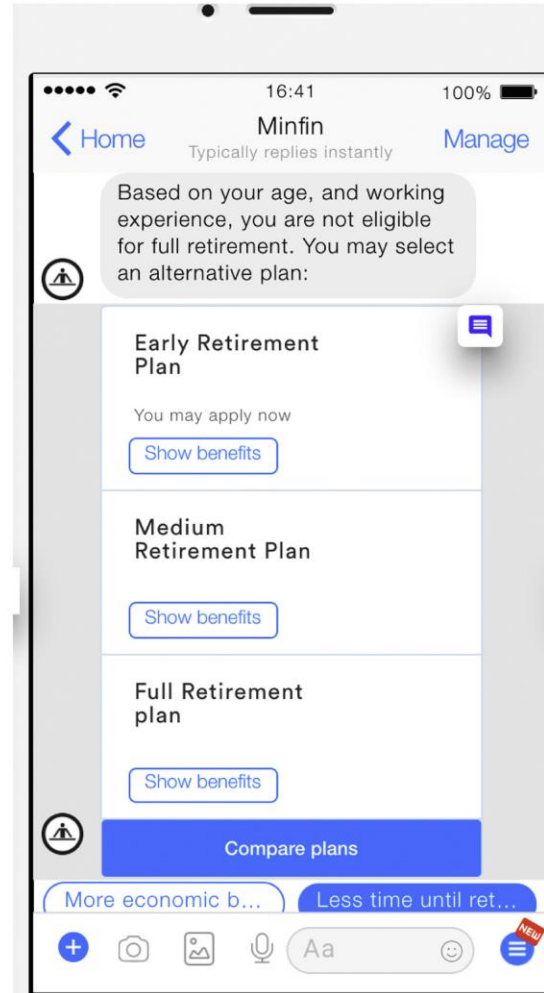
16:41
100%

Home
Minfin
Typically replies instantly
Manage

Based on your age, and working experience, you are not eligible for full retirement. You may select an alternative plan:

Early Retirement Plan

You may apply now

Show benefits

Medium Retirement Plan

Show benefits

Full Retirement plan

Show benefits

Compare plans

More economic b...
Less time until ret...

Aa
NEW